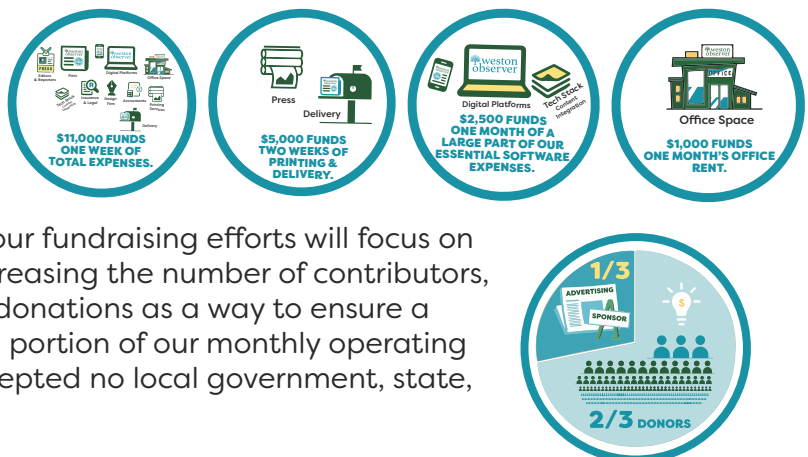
PRESS
weston observer
Editors & Reporters
Print
Digital Platforms
weston observer
Office Space
Tech Stack
Legal
Design Fees
Accountants
Printing Services
Delivery
$11,000 FUNDS ONE WEEK OF TOTAL EXPENSES.

Press
Delivery
$5,000 FUNDS TWO WEEKS OF PRINTING & DELIVERY.

weston observer
Digital Platforms
Tech Stack
Content Integration
$2,500 FUNDS ONE MONTH OF A LARGE PART OF OUR ESSENTIAL SOFTWARE EXPENSES.

weston observer
OFFICE
Office Space
$1,000 FUNDS ONE MONTH'S OFFICE RENT.

our fundraising efforts will focus on reasing the number of contributors, donations as a way to ensure a portion of our monthly operating epted no local government, state,

1/3
ADVERTISING
SPONSOR
$
2/3 DONORS